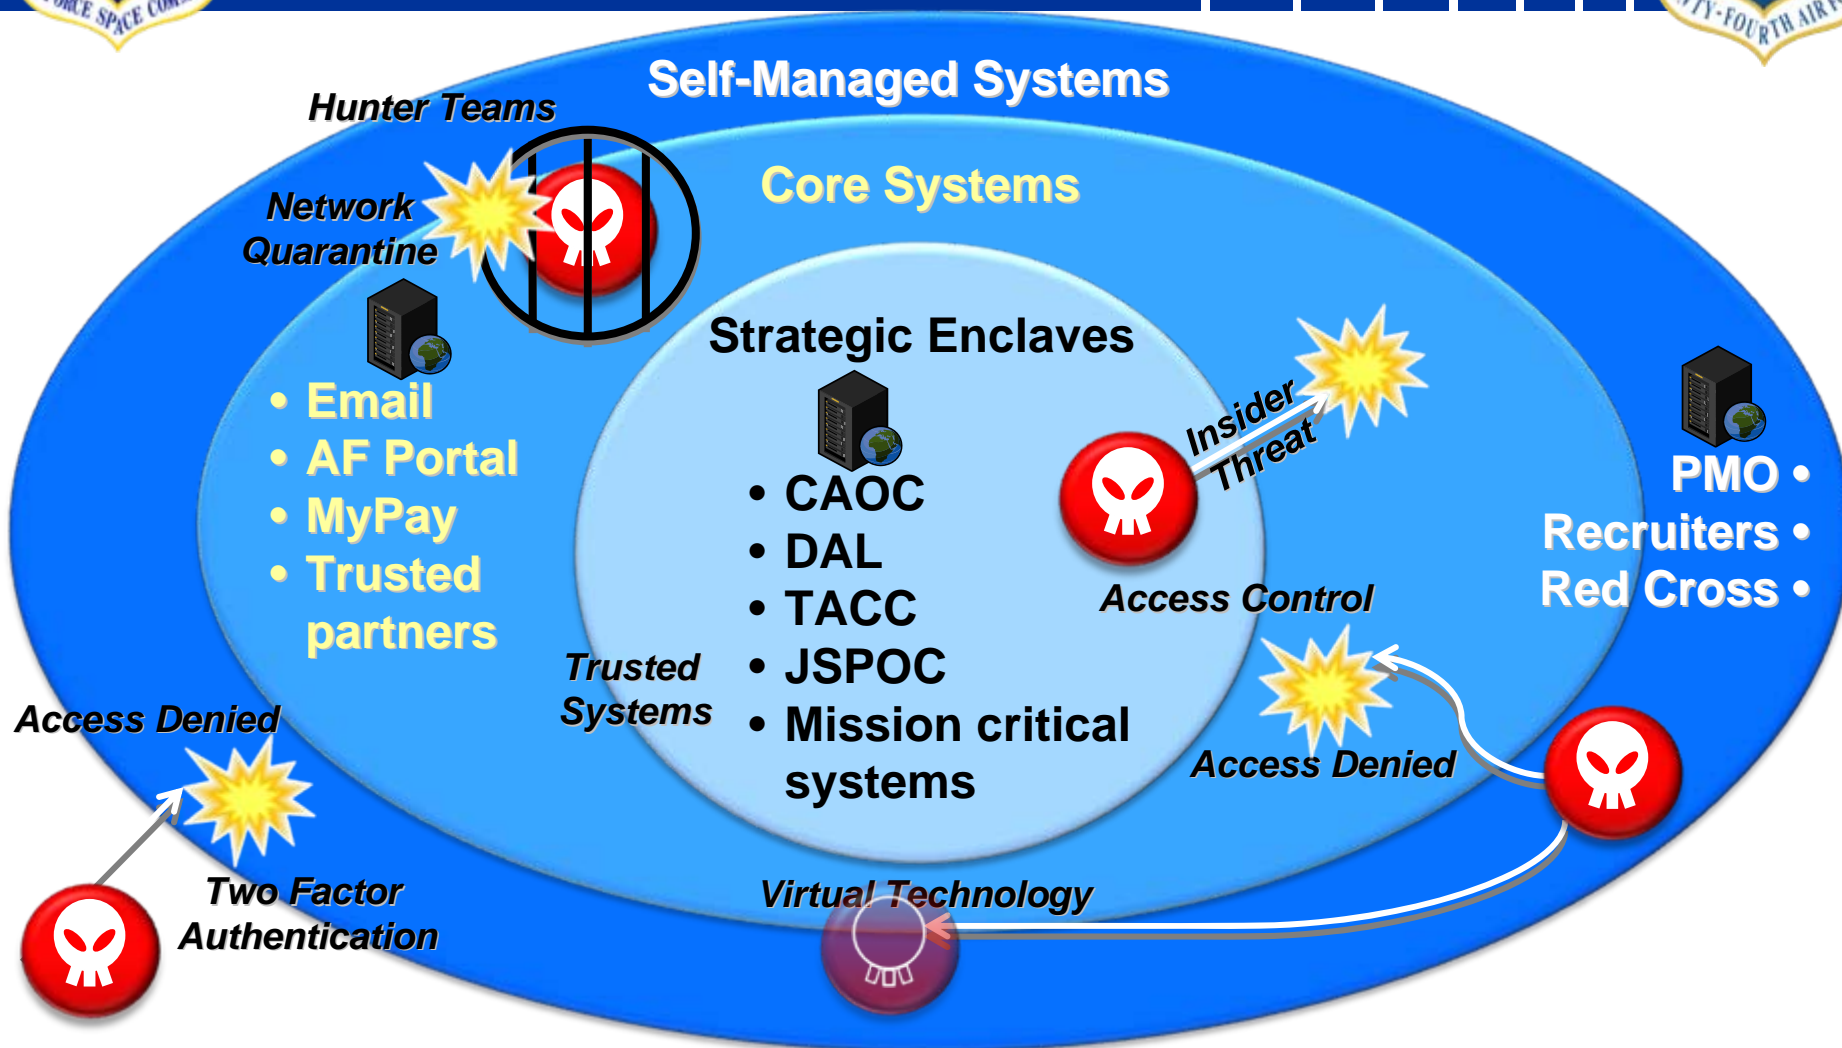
ORCE SPACE COM

TY-FOURTH AIR

Self-Managed Systems

Hunter Teams

Network Quarantine

Core Systems

- Email
- AF Portal
- MyPay
- Trusted partners

Strategic Enclaves

- CAOC
- DAL
- TACC
- JSPOC
- Mission critical systems

Insider Threat

Access Control

PMO •
Recruiters •
Red Cross •

Trusted Systems

Access Denied

Access Denied

Two Factor Authentication

Virtual Technology